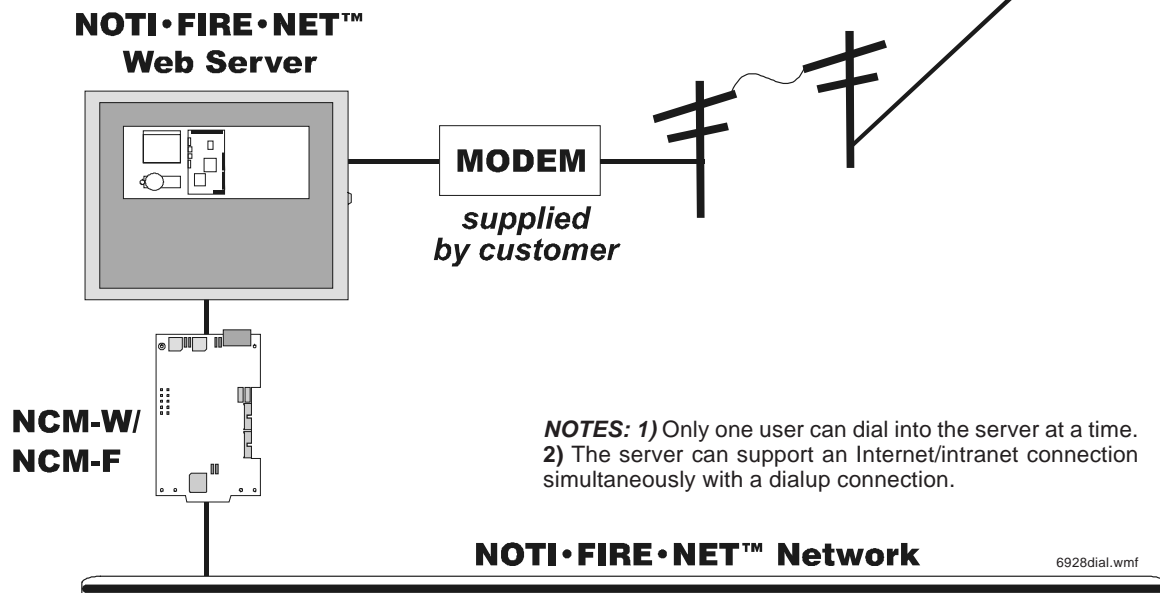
NOTI•FIRE•NET™
Web Server

MODEM

supplied by customer

NCM-W/
NCM-F

NOTES: 1) Only one user can dial into the server at a time. 2) The server can support an Internet/intranet connection simultaneously with a dialup connection.

NOTI•FIRE•NET™ Network

6928dial.wmf